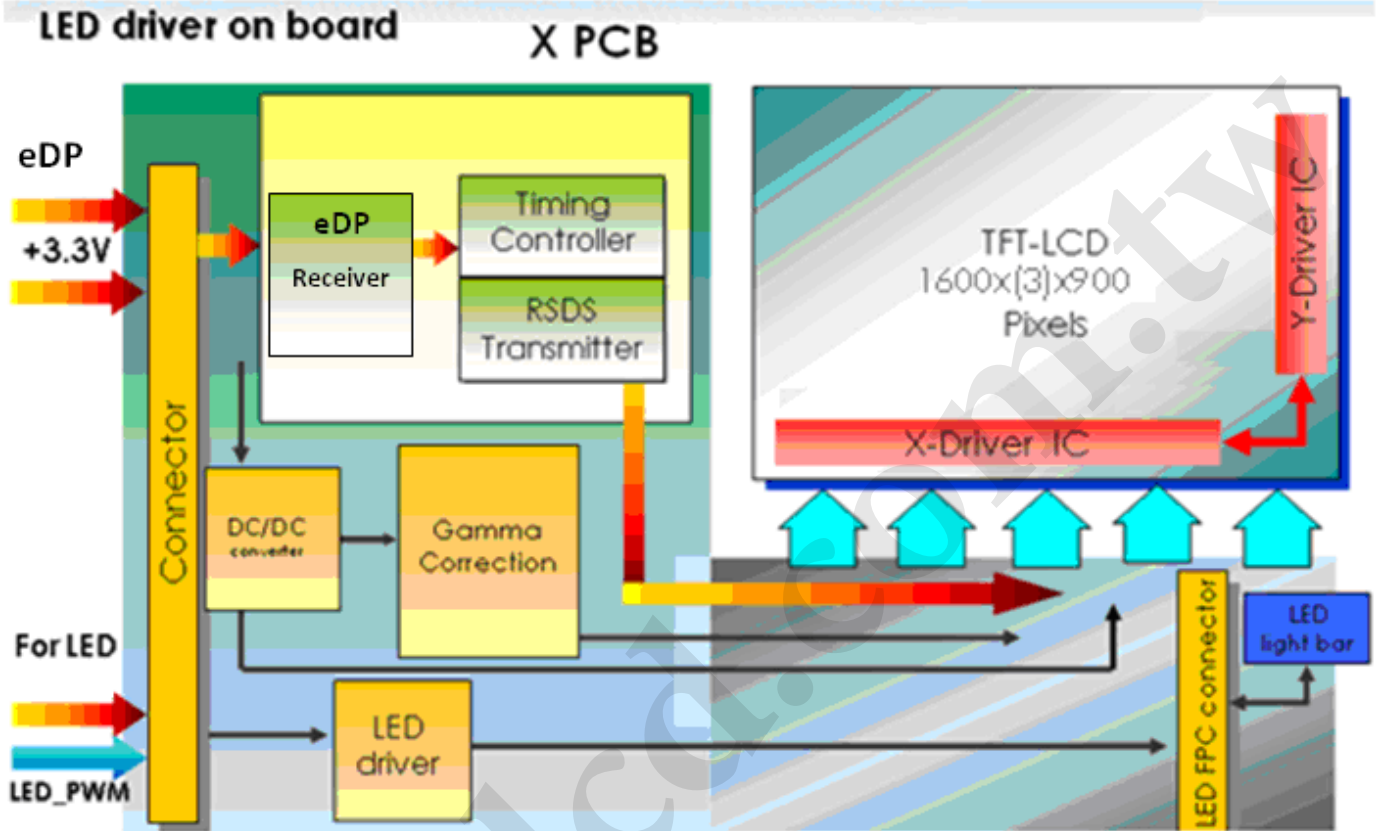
LED driver on board

X PCB

eDP

+3.3V

Connector

eDP
Receiver

Timing Controller

RSDS Transmitter

TFT-LCD
1600x(3)x900
Pixels

Y-Driver IC

X-Driver IC

DC/DC converter

Gamma Correction

For LED

LED_PWM

LED driver

LED FPC connector

LED light bar

lcd.com.tw